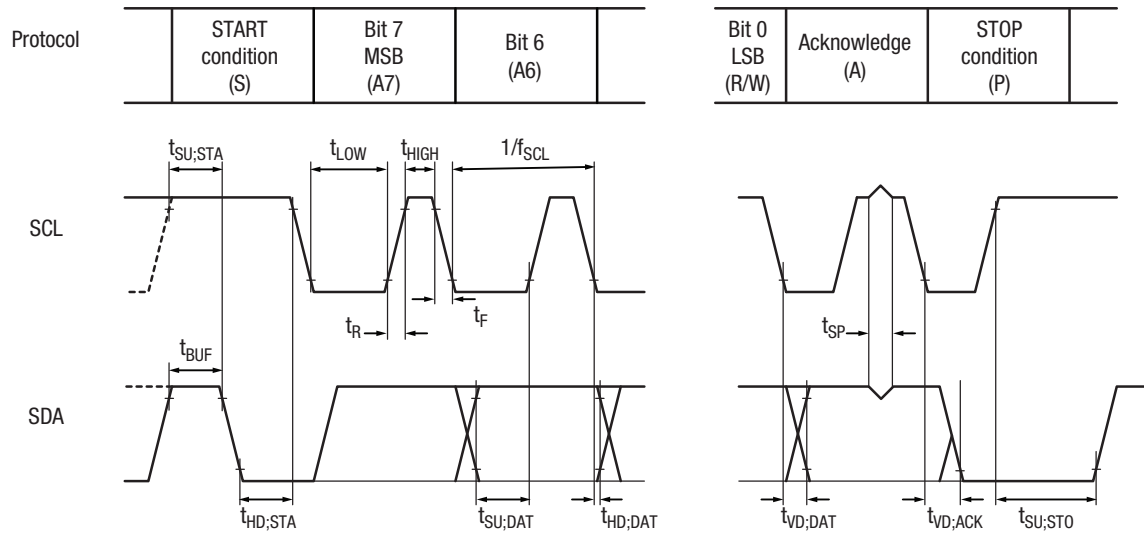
Protocol

| | START condition (S) | Bit 7 MSB (A7) | Bit 6 (A6) | | Bit 0 LSB (R/W) | Acknowledge (A) | STOP condition (P) | |
|---|---|---|---|---|---|---|---|---|

$t_{SU;STA}$ $t_{LOW}$ $t_{HIGH}$ $1/f_{SCL}$

SCL

$t_R$ $t_F$ $t_{SP}$

$t_{BUF}$

SDA

$t_{HD;STA}$ $t_{SU;DAT}$ $t_{HD;DAT}$ $t_{VD;DAT}$ $t_{VD;ACK}$ $t_{SU;STO}$